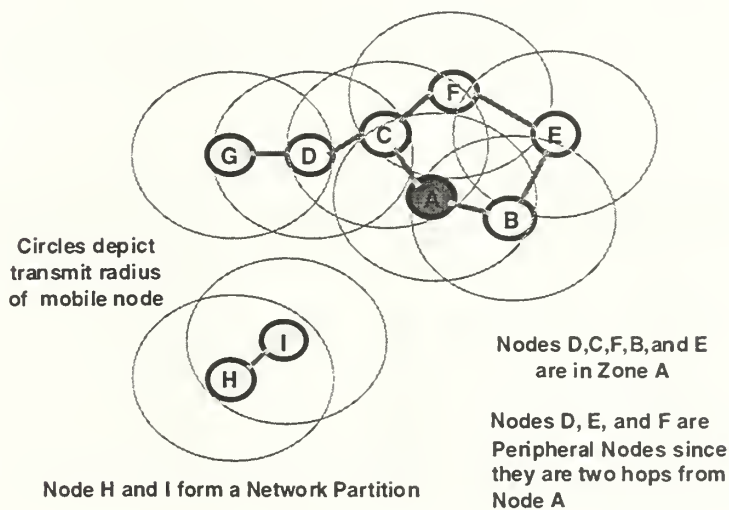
F

G D C E

A B

Circles depict transmit radius of mobile node

I

H

Nodes D,C,F,B,and E are in Zone A

Nodes D, E, and F are Peripheral Nodes since they are two hops from Node A

Node H and I form a Network Partition